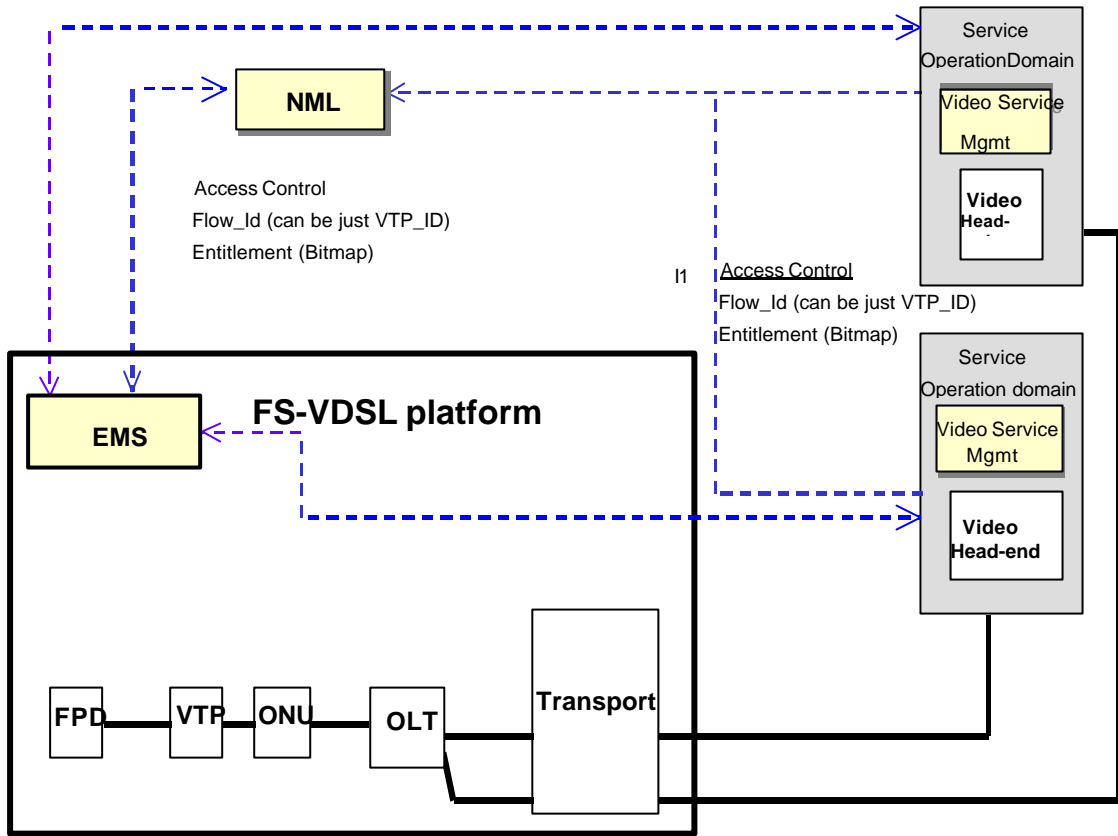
NML

Access Control
Flow_Id (can be just VTP_ID)
Entitlement (Bitmap)

Service
OperationDomain

Video Service
Mgmt

Video
Head-

I1

Access Control
Flow_Id (can be just VTP_ID)
Entitlement (Bitmap)

Service
Operation domain

Video Service
Mgmt

Video
Head-end

EMS

FS-VDSL platform

FPD

VTP

ONU

OLT

Transport